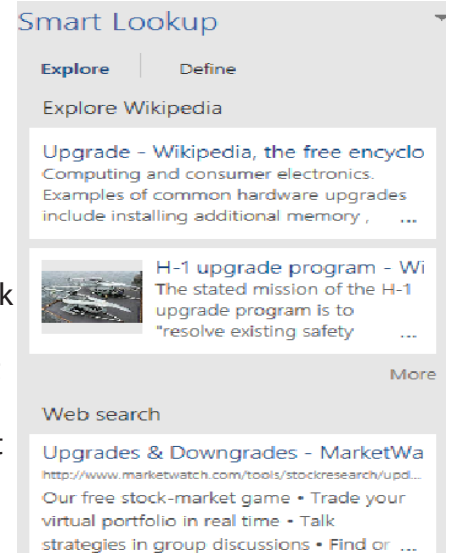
Smart Lookup

Explore | Define

Explore Wikipedia

Upgrade - Wikipedia, the free encyclo
Computing and consumer electronics. Examples of common hardware upgrades include installing additional memory , ...

H-1 upgrade program - Wi
The stated mission of the H-1 upgrade program is to "resolve existing safety ...

More

Web search

Upgrades & Downgrades - MarketWa
http://www.marketwatch.com/tools/stockresearch/upd...
Our free stock-market game • Trade your virtual portfolio in real time • Talk strategies in group discussions • Find or ...

k

: